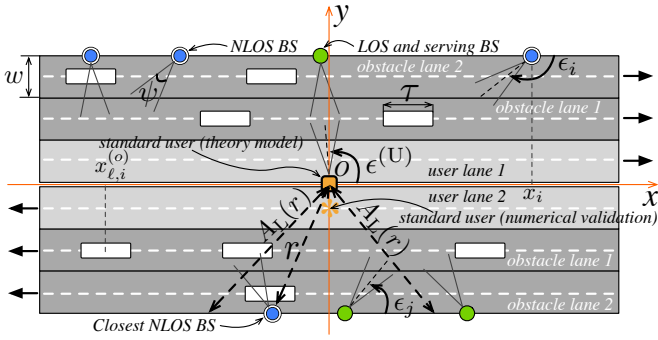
$y$
NLOS BS
LOS and serving BS
$w$
obstacle lane 2
$\epsilon_i$
$\psi$
obstacle lane 1
$\tau$
standard user (theory model)
$x_{\ell,i}^{(o)}$
user lane 1
$O$
$\epsilon^{(\mathrm{U})}$
user lane 2
$x_i$
$x$
$A_{\mathrm{L}}(r)$
$r$
$A_{\mathrm{L}}(r)$
standard user (numerical validation)
obstacle lane 1
obstacle lane 2
$\epsilon_j$
Closest NLOS BS